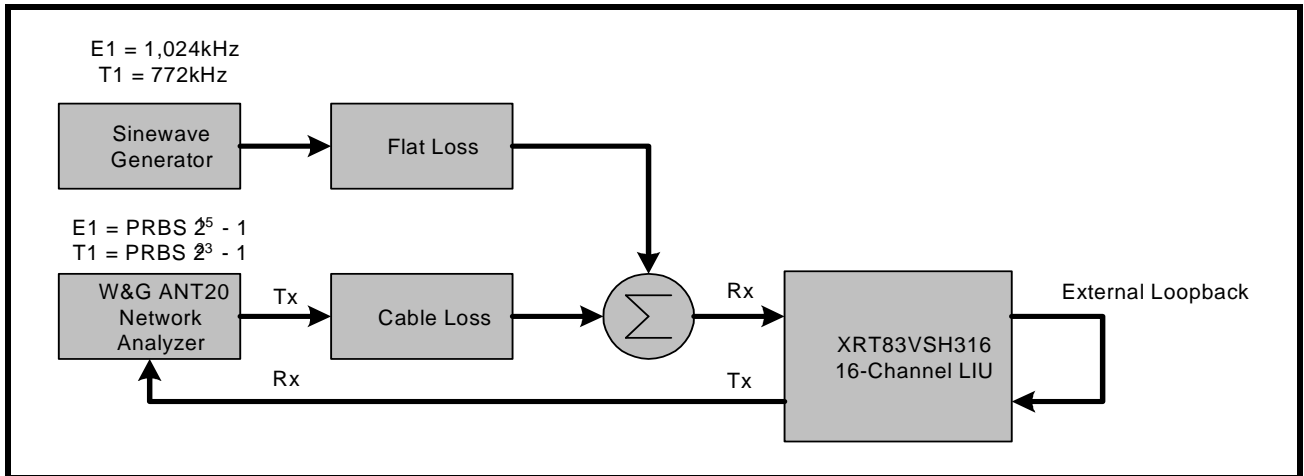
E1 = 1,024kHz
T1 = 772kHz

Sinewave Generator

Flat Loss

E1 = PRBS $2^{15}$ - 1
T1 = PRBS $2^{23}$ - 1

W&G ANT20 Network Analyzer

Tx

Cable Loss

$\sum$

Rx

External Loopback

XRT83VSH316 16-Channel LIU

Rx

Tx